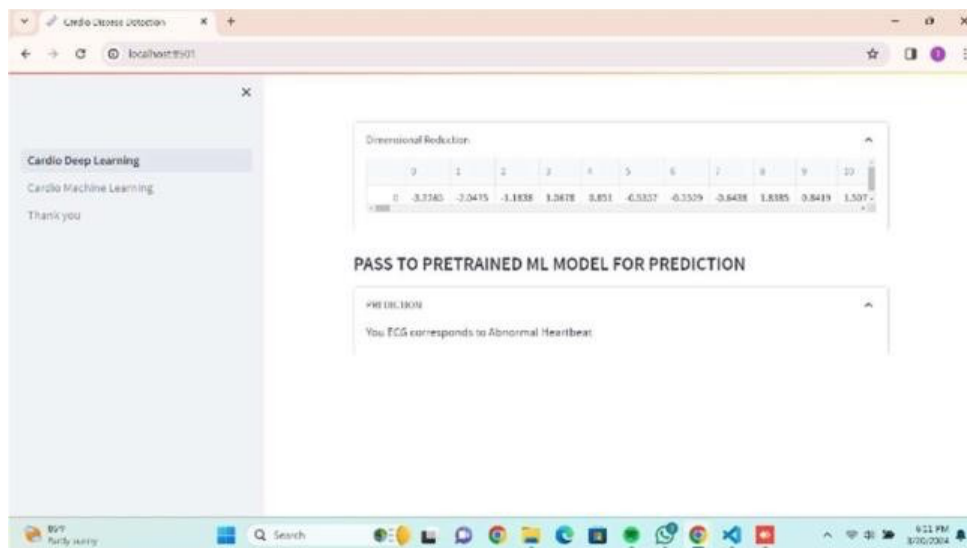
Cardio Disease Detection
localhost:8501

Cardio Deep Learning
Cardio Machine Learning
Thank you

Dimensional Reduction

| | 0 | 1 | 2 | 3 | 4 | 5 | 6 | 7 | 8 | 9 | 10 |
|---|---|---|---|---|---|---|---|---|---|---|---|
| 0 | -3.2265 | -2.0415 | -1.1838 | 1.0678 | 0.851 | -0.5337 | -0.5529 | -0.6438 | 1.8385 | 0.8419 | 1.507 |

PASS TO PRETRAINED ML MODEL FOR PREDICTION

PREDICTION

You ECG corresponds to Abnormal Heartbeat

89°F
Partly sunny
Search
6:11 PM
3/20/2024